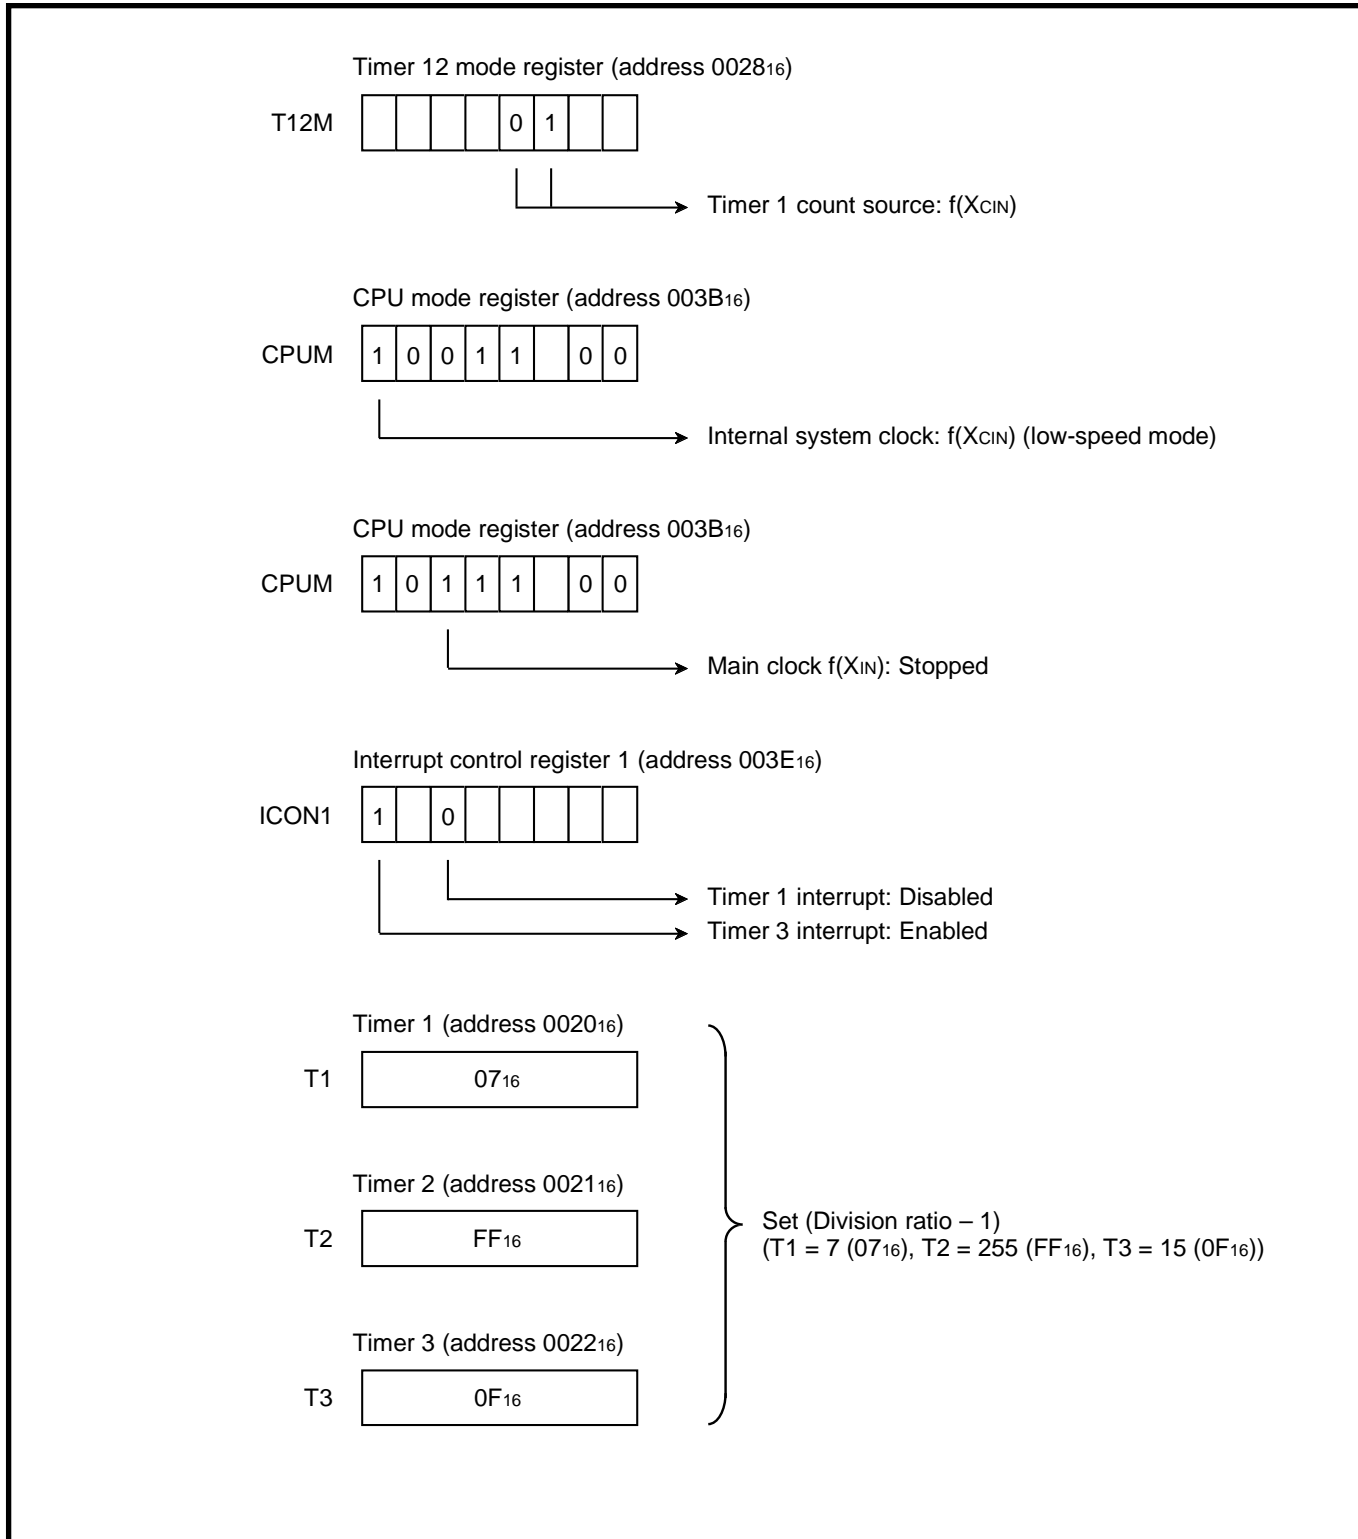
Timer 12 mode register (address $0028_{16}$)

T12M

| | | | | 0 | 1 | | |
|---|---|---|---|---|---|---|---|

Timer 1 count source: f($X_{CIN}$)

CPU mode register (address $003B_{16}$)

CPUM

| 1 | 0 | 0 | 1 | 1 | | 0 | 0 |
|---|---|---|---|---|---|---|---|

Internal system clock: f($X_{CIN}$) (low-speed mode)

CPU mode register (address $003B_{16}$)

CPUM

| 1 | 0 | 1 | 1 | 1 | | 0 | 0 |
|---|---|---|---|---|---|---|---|

Main clock f($X_{IN}$): Stopped

Interrupt control register 1 (address $003E_{16}$)

ICON1

| 1 | | 0 | | | | | |
|---|---|---|---|---|---|---|---|

Timer 1 interrupt: Disabled

Timer 3 interrupt: Enabled

Timer 1 (address $0020_{16}$)

T1 $07_{16}$

Timer 2 (address $0021_{16}$)

T2 $FF_{16}$

Timer 3 (address $0022_{16}$)

T3 $0F_{16}$

Set (Division ratio – 1)
(T1 = 7 ($07_{16}$), T2 = 255 ($FF_{16}$), T3 = 15 ($0F_{16}$))